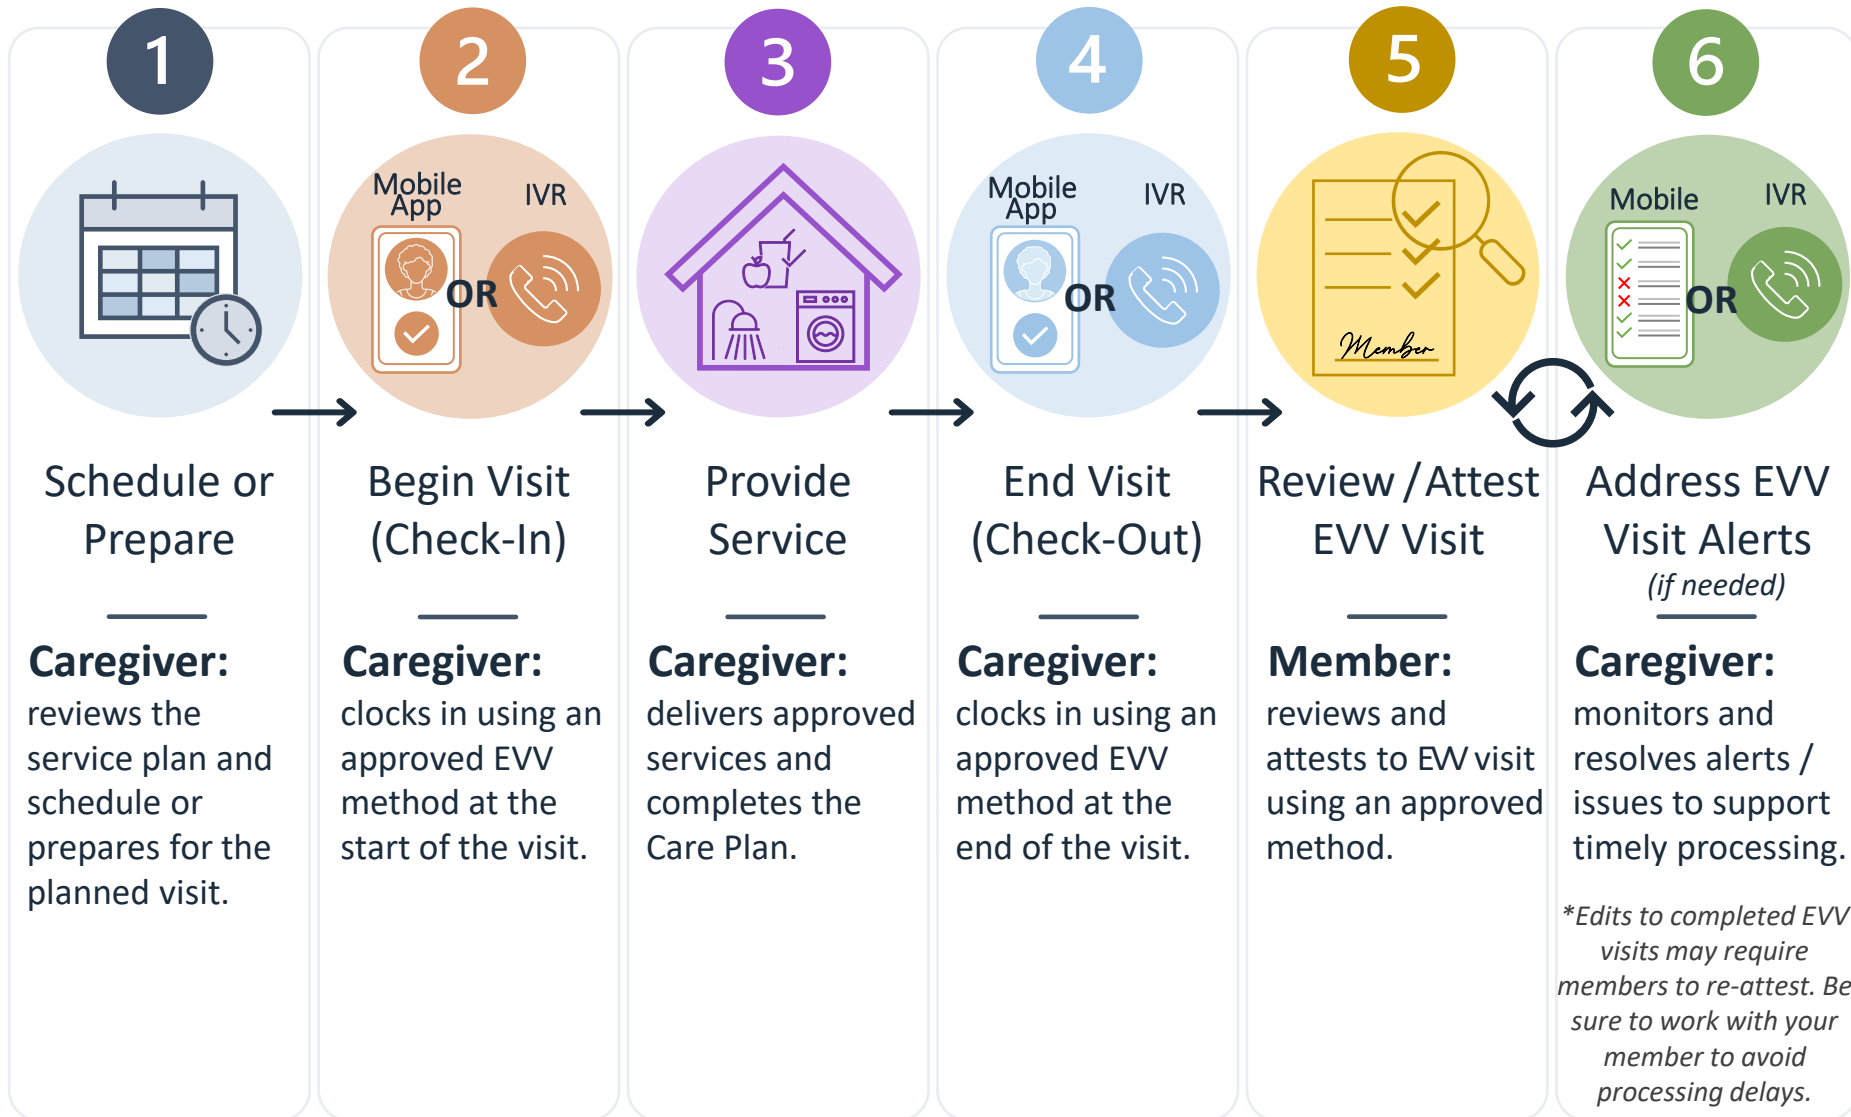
1

Schedule or Prepare

**Caregiver:** reviews the service plan and schedule or prepares for the planned visit.

2

Mobile App

IVR

OR

Begin Visit (Check-In)

**Caregiver:** clocks in using an approved EVV method at the start of the visit.

3

Provide Service

**Caregiver:** delivers approved services and completes the Care Plan.

4

Mobile App

IVR

OR

End Visit (Check-Out)

**Caregiver:** clocks in using an approved EVV method at the end of the visit.

5

Member

Review / Attest EVV Visit

**Member:** reviews and attests to EVV visit using an approved method.

6

Mobile

IVR

OR

Address EVV Visit Alerts

*(if needed)*

**Caregiver:** monitors and resolves alerts / issues to support timely processing.

*\*Edits to completed EVV visits may require members to re-attest. Be sure to work with your member to avoid processing delays.*